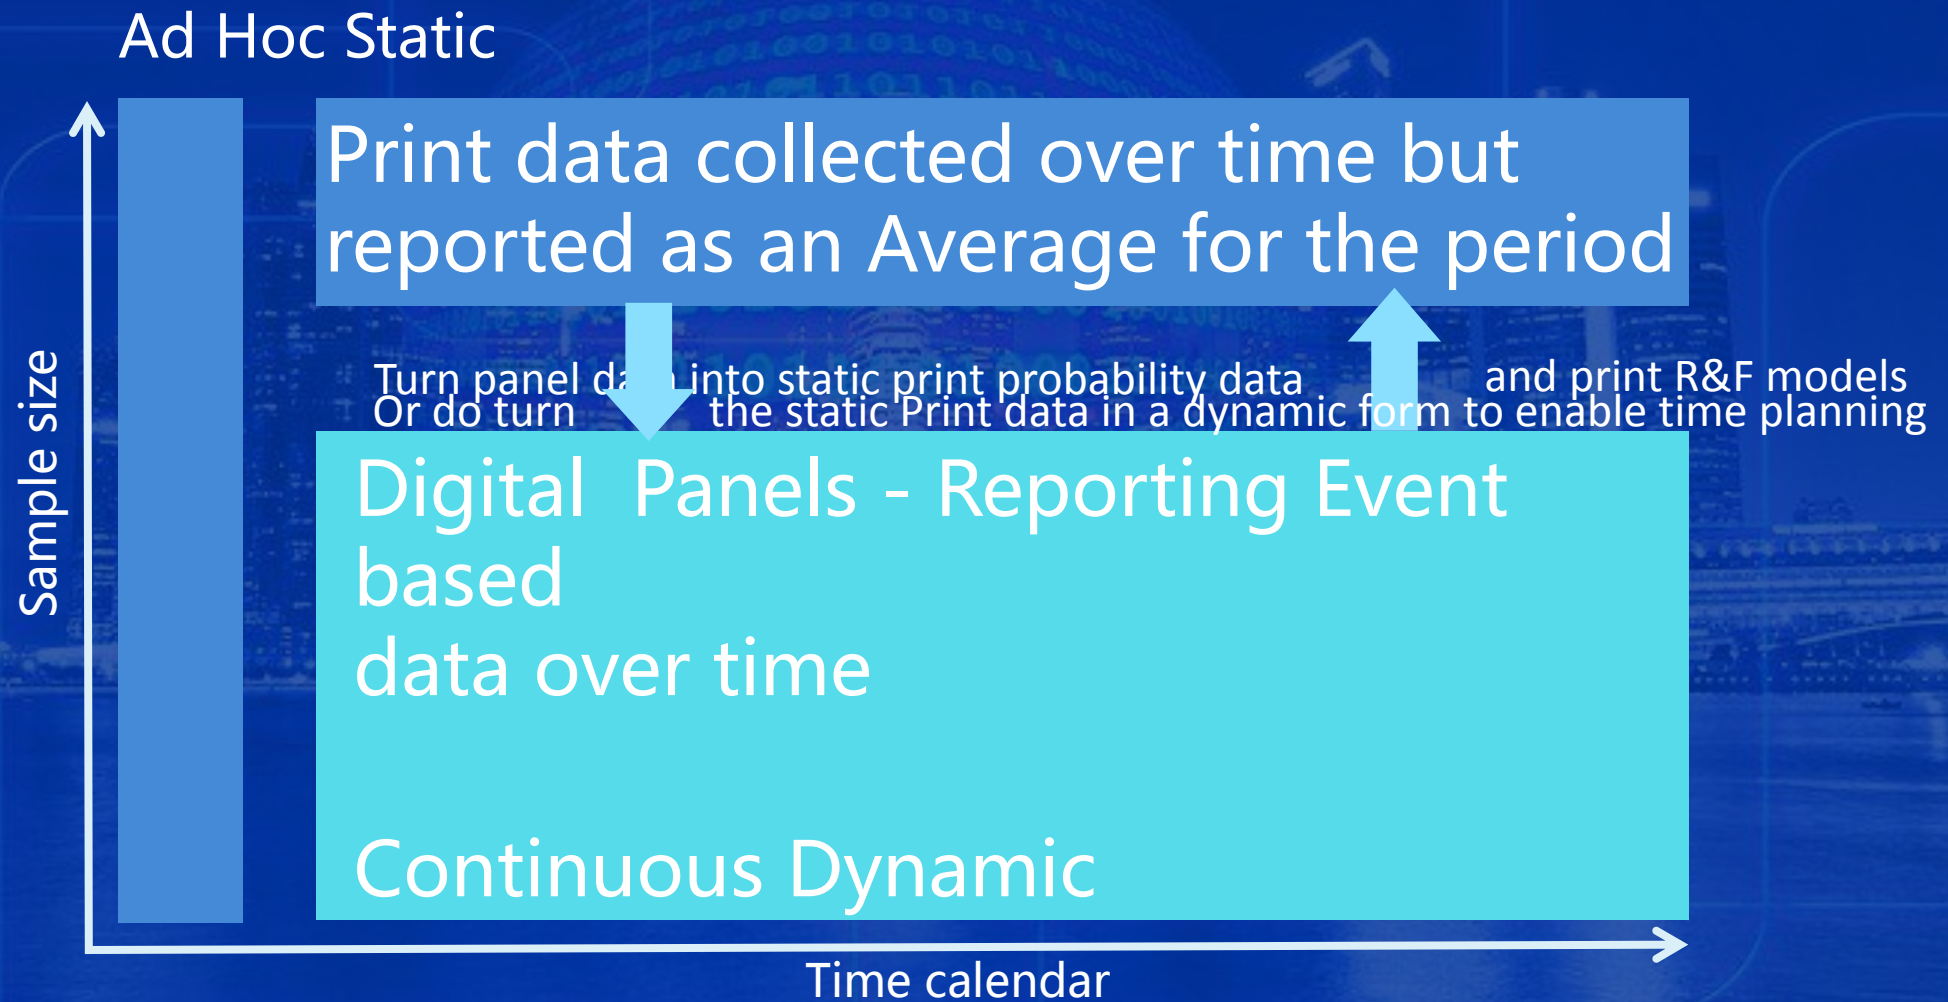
Ad Hoc Static

Sample size

Print data collected over time but reported as an Average for the period

Turn panel d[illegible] into static print probability data and print R&F models
Or do turn the static Print data in a dynamic form to enable time planning

Digital Panels - Reporting Event based
data over time

Continuous Dynamic

Time calendar